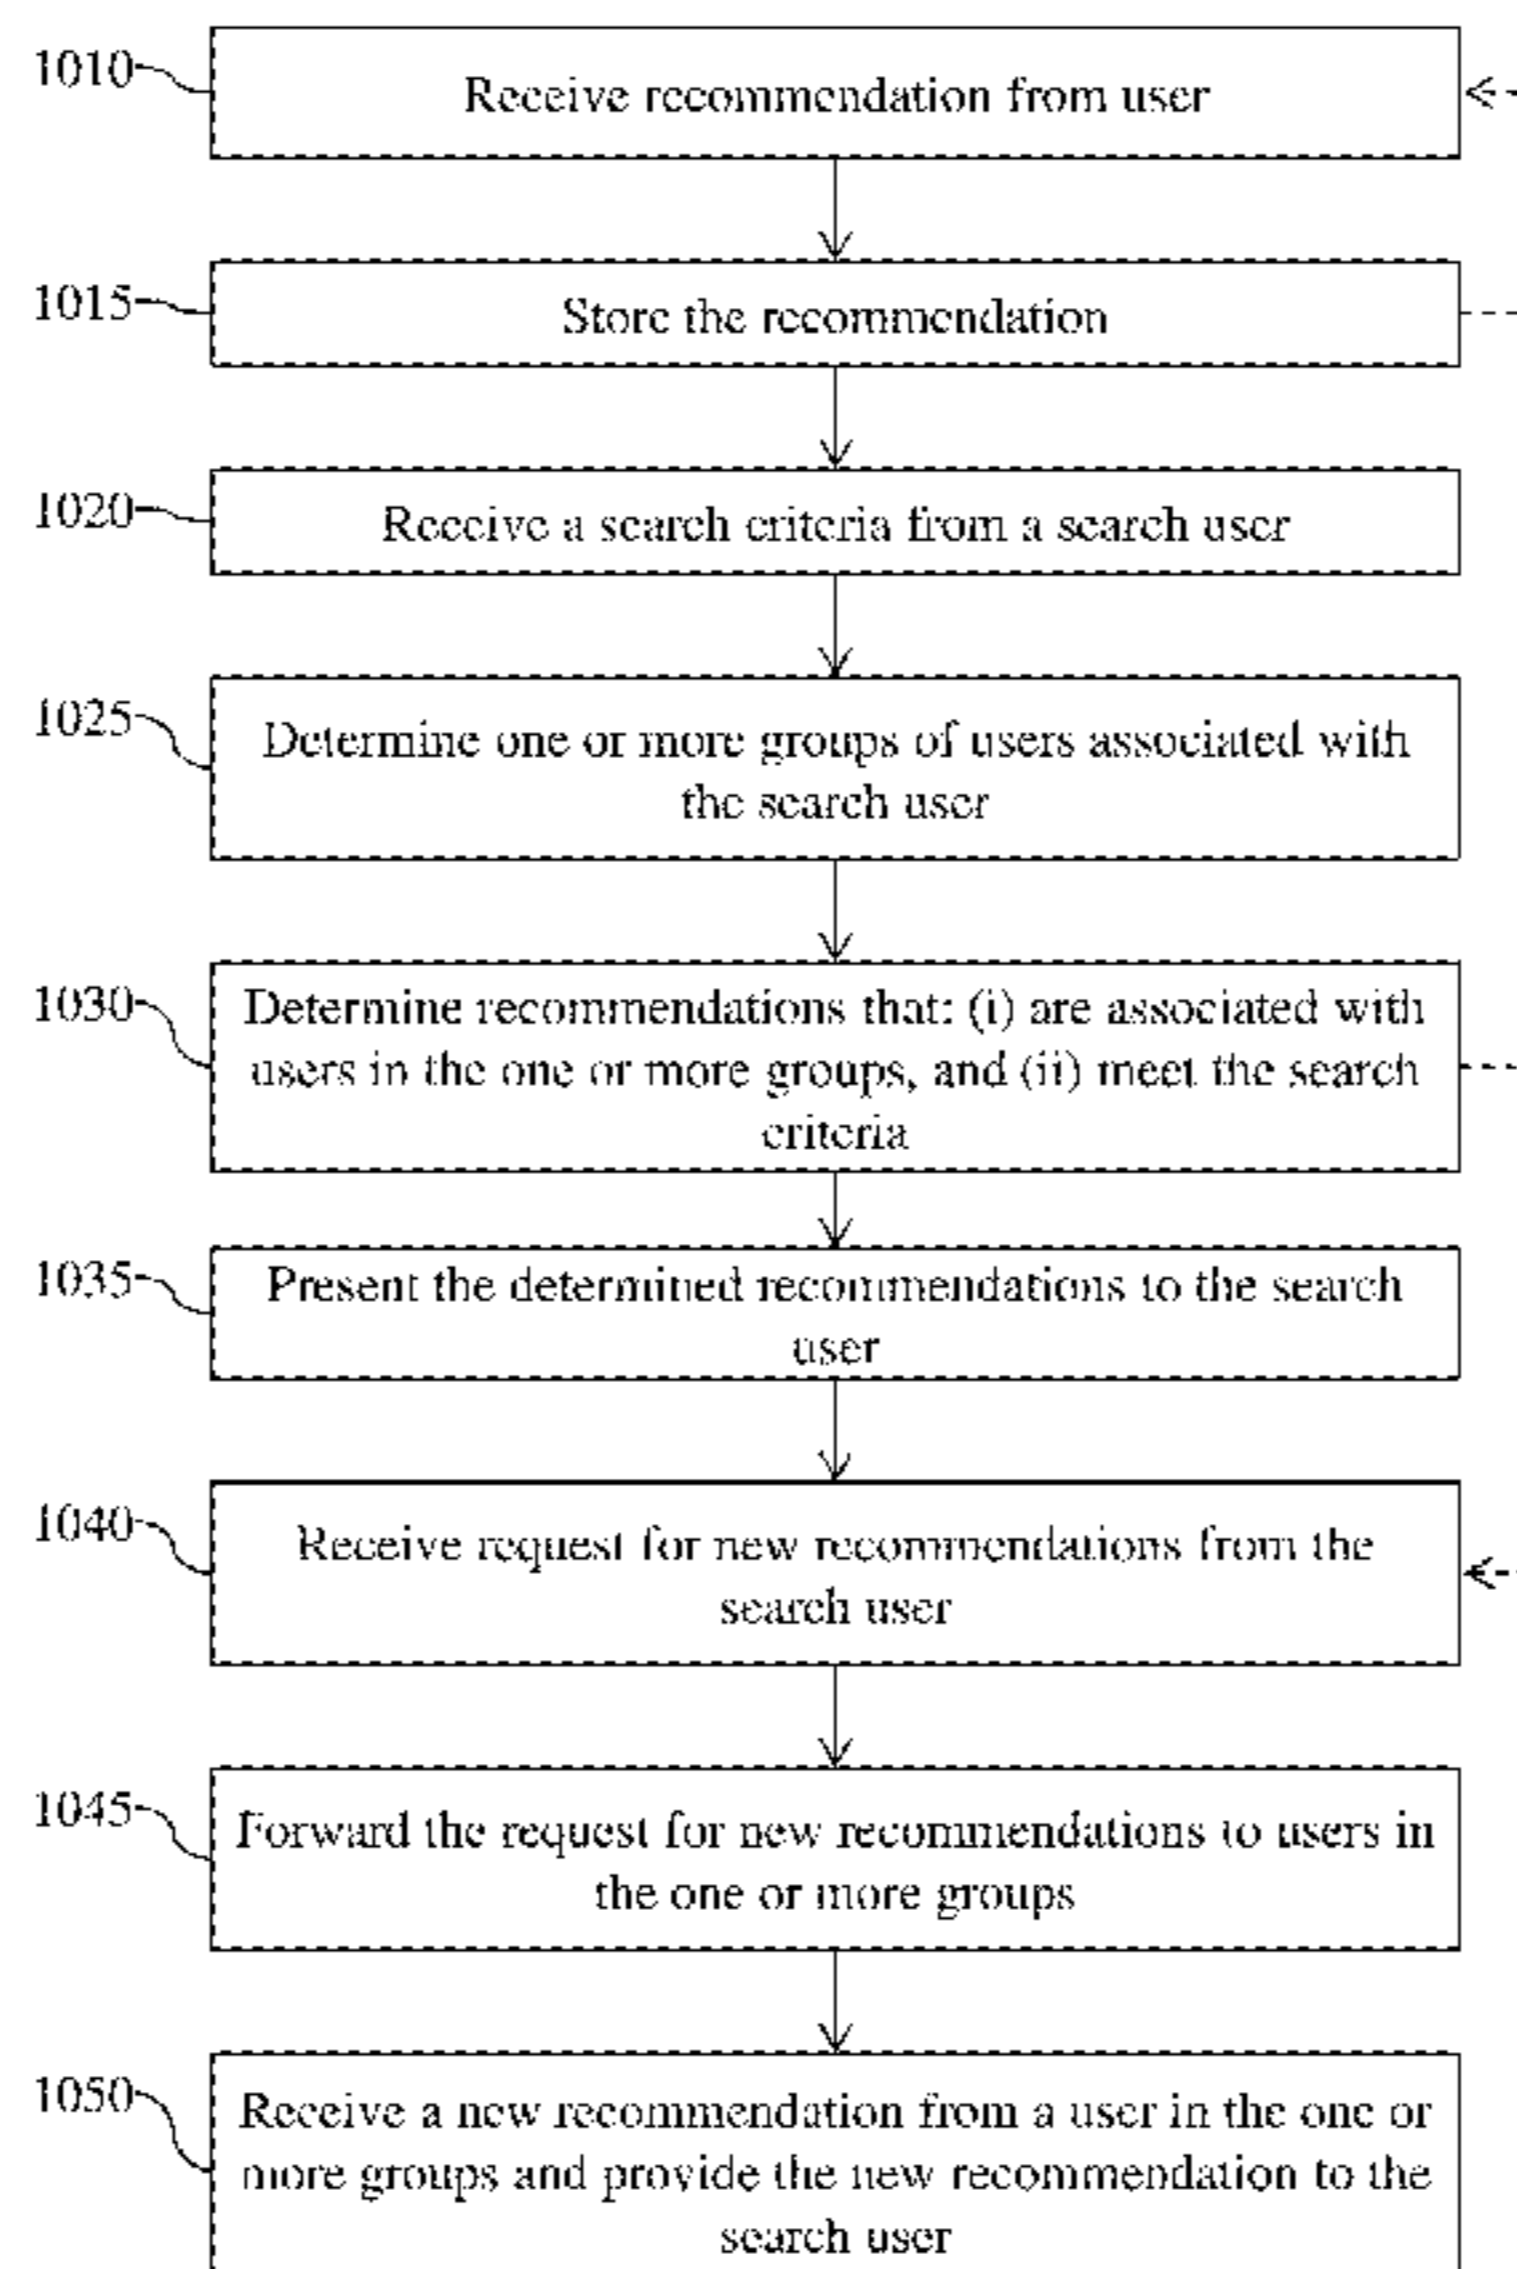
1010 Receive recommendation from user

1015 Store the recommendation

1020 Receive a search criteria from a search user

1025 Determine one or more groups of users associated with the search user

1030 Determine recommendations that: (i) are associated with users in the one or more groups, and (ii) meet the search criteria

1035 Present the determined recommendations to the search user

1040 Receive request for new recommendations from the search user

1045 Forward the request for new recommendations to users in the one or more groups

1050 Receive a new recommendation from a user in the one or more groups and provide the new recommendation to the search user